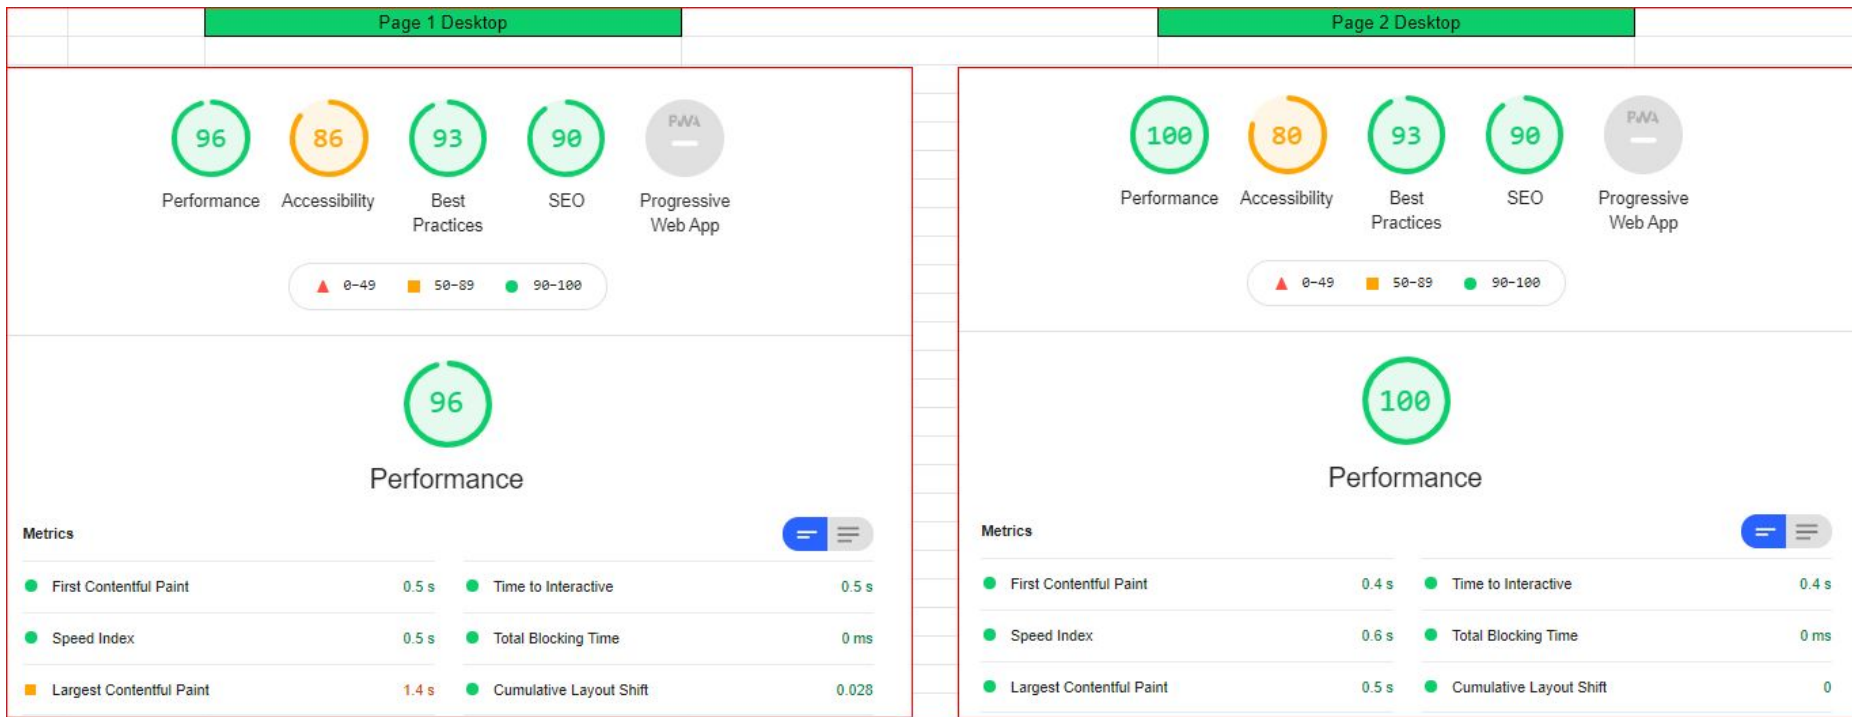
Page 1 Desktop

96
Performance

86
Accessibility

93
Best Practices

90
SEO

PWA
Progressive Web App

0-49 50-89 90-100

96
Performance

Metrics

| | | | |
|---|---|---|---|
| First Contentful Paint | 0.5 s | Time to Interactive | 0.5 s |
| Speed Index | 0.5 s | Total Blocking Time | 0 ms |
| Largest Contentful Paint | 1.4 s | Cumulative Layout Shift | 0.028 |

Page 2 Desktop

100
Performance

80
Accessibility

93
Best Practices

90
SEO

PWA
Progressive Web App

0-49 50-89 90-100

100
Performance

Metrics

| | | | |
|---|---|---|---|
| First Contentful Paint | 0.4 s | Time to Interactive | 0.4 s |
| Speed Index | 0.6 s | Total Blocking Time | 0 ms |
| Largest Contentful Paint | 0.5 s | Cumulative Layout Shift | 0 |